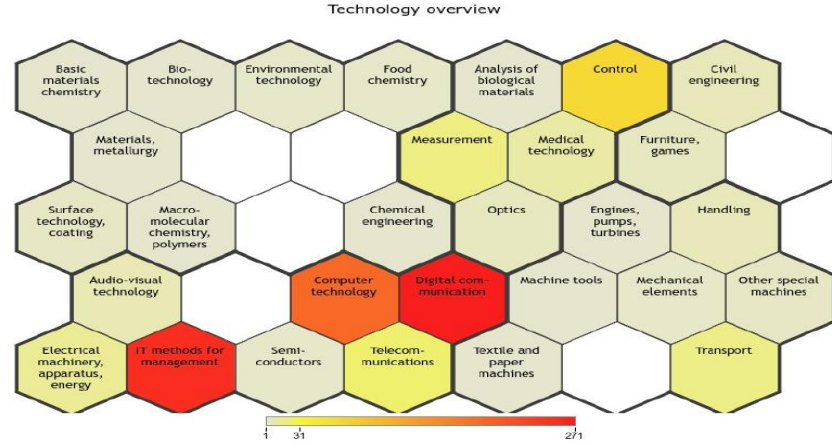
Technology overview

Basic materials chemistry

Bio-technology

Environmental technology

Food chemistry

Analysis of biological materials

Control

Civil engineering

Materials, metallurgy

Measurement

Medical technology

Furniture, games

Surface technology, coating

Macro-molecular chemistry, polymers

Chemical engineering

Optics

Engines, pumps, turbines

Handling

Audio-visual technology

Computer technology

Digital communication

Machine tools

Mechanical elements

Other special machines

Electrical machinery, apparatus, energy

IT methods for management

Semi-conductors

Telecommunications

Textile and paper machines

Transport

1 31 271